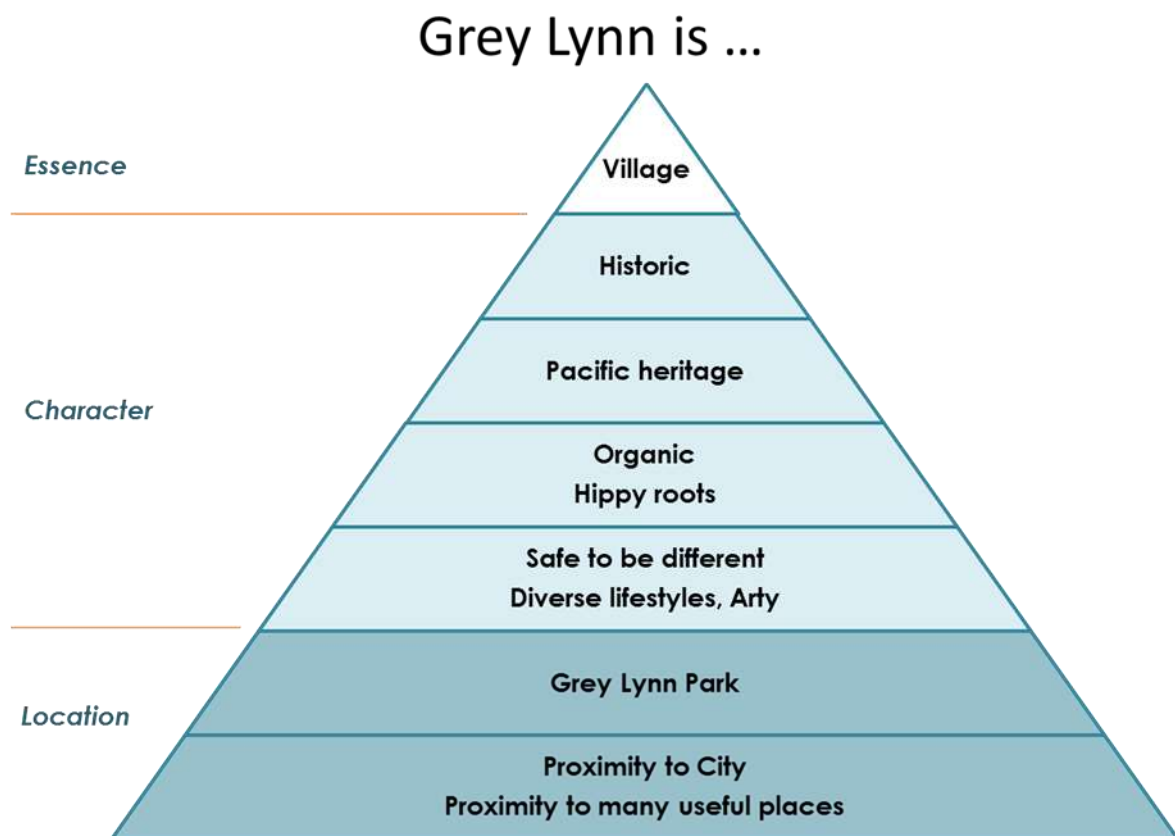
Grey Lynn is …

Essence

Village

Character

Historic

Pacific heritage

Organic
Hippy roots

Safe to be different
Diverse lifestyles, Arty

Location

Grey Lynn Park

Proximity to City
Proximity to many useful places